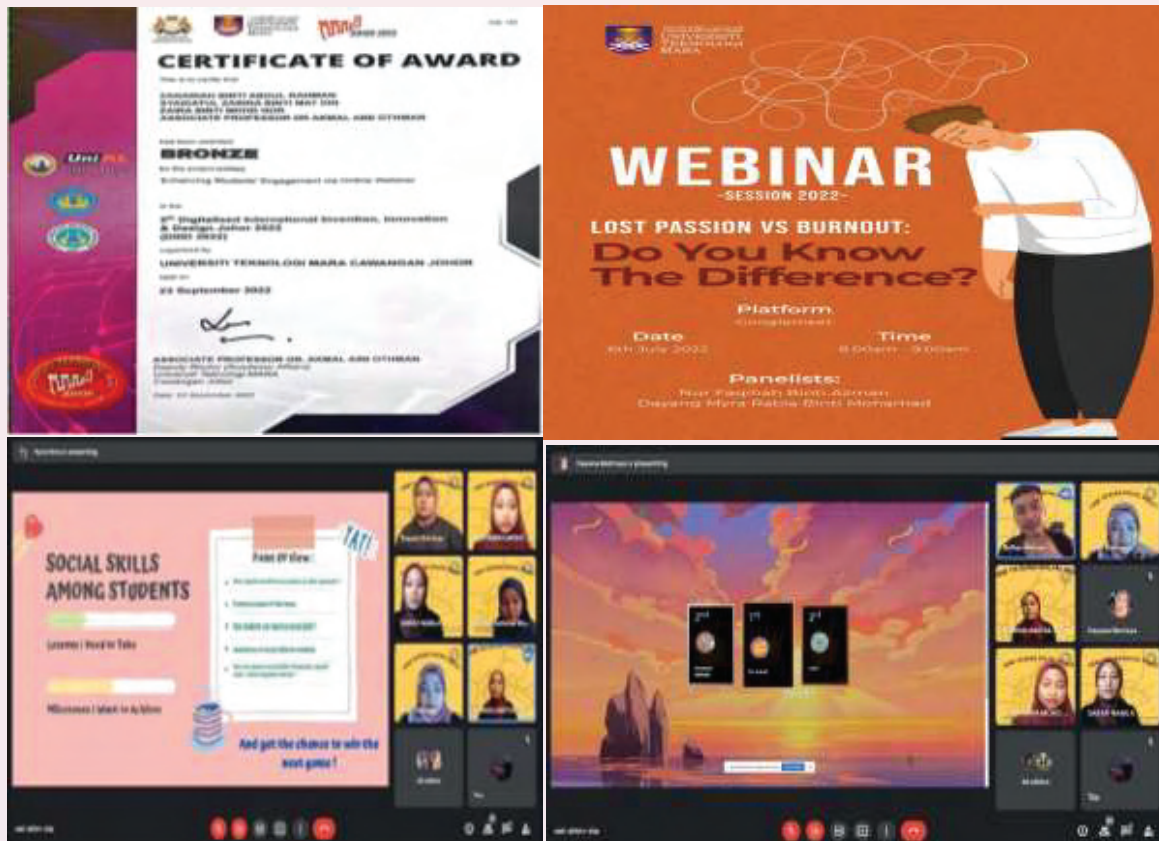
CERTIFICATE OF AWARD

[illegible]

BRONZE

Enhancing Students' Engagement via Online Webinar

2nd Digitalised International Invention, Innovation & Design Johor 2022

UNIVERSITI TEKNOLOGI MARA CAWANGAN JOHOR

23 September 2022

ASSOCIATE PROFESSOR DR. AKMAL AINI OTHMAN

UNIVERSITI TEKNOLOGI MARA

WEBINAR

-SESSION 2022-

LOST PASSION VS BURNOUT:

Do You Know The Difference?

Platform

Googlemeet

Date

6th July 2022

Time

8.00am - 9.00am

Panelists:

Nur Faqihah Binti Azman

Dayang Mira Rabia Binti Mohamad

SOCIAL SKILLS AMONG STUDENTS

Point Of View:

And get the chance to win the next game!

YAY!

1st

2nd

3rd